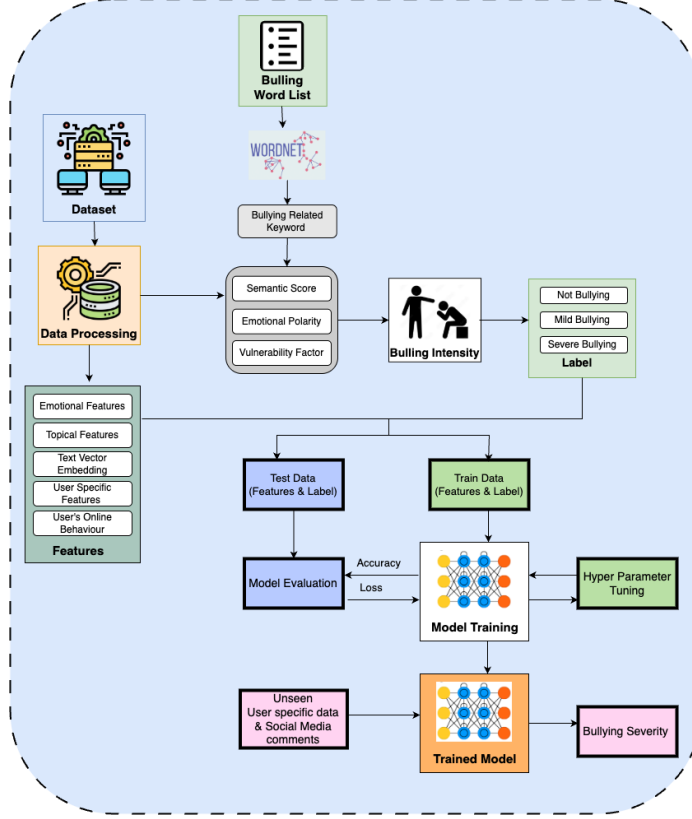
Bulling Word List

WORDNET

Bullying Related Keyword

Dataset

Data Processing

Semantic Score

Emotional Polarity

Vulnerability Factor

Bulling Intensity

Not Bullying

Mild Bullying

Severe Bullying

Label

Emotional Features

Topical Features

Text Vector Embedding

User Specific Features

User's Online Behaviour

Features

Test Data (Features & Label)

Train Data (Features & Label)

Accuracy

Loss

Model Evaluation

Model Training

Hyper Parameter Tuning

Unseen User specific data & Social Media comments

Trained Model

Bullying Severity